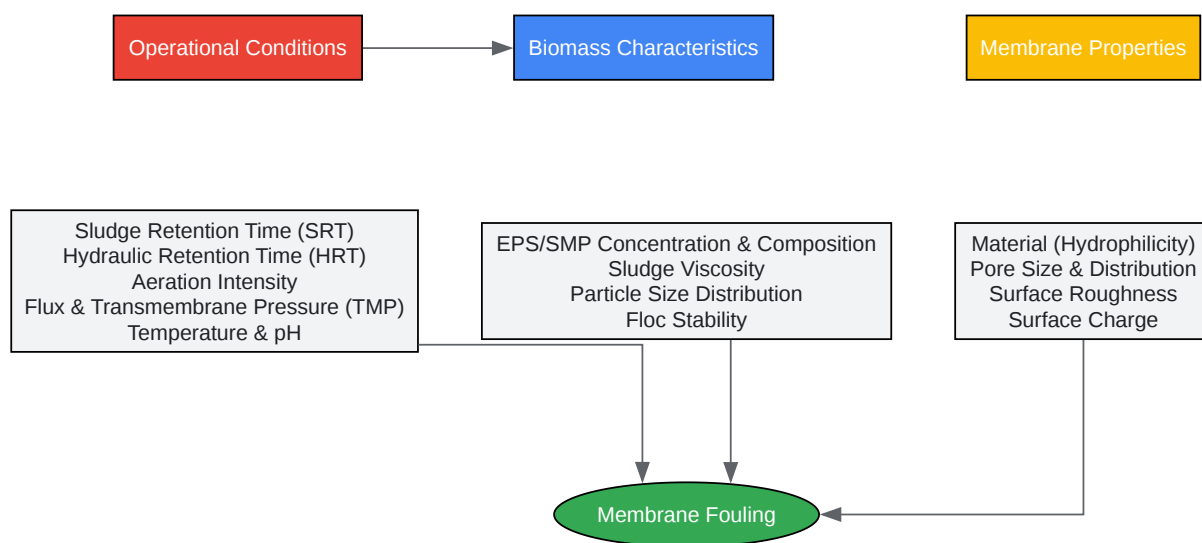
Operational Conditions

Biomass Characteristics

Membrane Properties

Sludge Retention Time (SRT)
Hydraulic Retention Time (HRT)
Aeration Intensity
Flux & Transmembrane Pressure (TMP)
Temperature & pH

EPS/SMP Concentration & Composition
Sludge Viscosity
Particle Size Distribution
Floc Stability

Material (Hydrophilicity)
Pore Size & Distribution
Surface Roughness
Surface Charge

Membrane Fouling